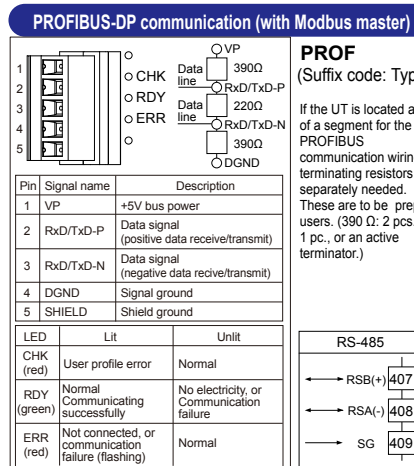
PROFIBUS-DP communication (with Modbus master)

1
2
3
4
5

CHK
RDY
ERR

VP
Data line
390Ω
RxD/TxD-P
Data line
220Ω
RxD/TxD-N
390Ω
DGND

| Pin | Signal name | Description |
|---|---|---|
| 1 | VP | +5V bus power |
| 2 | RxD/TxD-P | Data signal (positive data receive/transmit) |
| 3 | RxD/TxD-N | Data signal (negative data recive/transmit) |
| 4 | DGND | Signal ground |
| 5 | SHIELD | Shield ground |

| LED | Lit | Unlit |
|---|---|---|
| CHK (red) | User profile error | Normal |
| RDY (green) | Normal Communicating successfully | No electricity, or Communication failure |
| ERR (red) | Not connected, or communication failure (flashing) | Normal |

PROF
(Suffix code: Typ

If the UT is located a of a segment for the PROFIBUS communication wirin terminating resistors separately needed. These are to be prep users. (390 Ω: 2 pcs 1 pc., or an active terminator.)

RS-485
RSB(+) 407
RSA(-) 408
SG 409